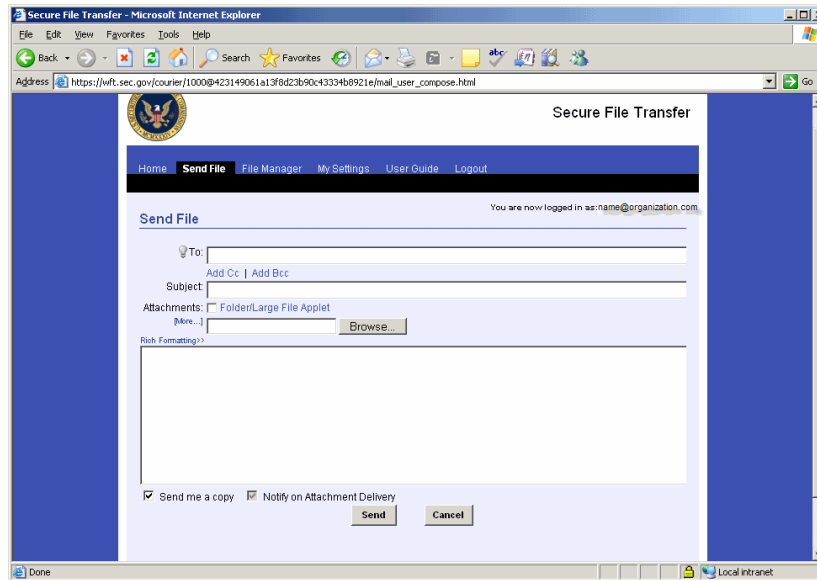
Secure File Transfer - Microsoft Internet Explorer

File Edit View Favorites Tools Help

Back Search Favorites

Address https://wft.sec.gov/courier/1000@423149061a13f8d23b90c43334b8921e/mail_user_compose.html Go

Secure File Transfer

Home Send File File Manager My Settings User Guide Logout

You are now logged in as:name@organization.com

Send File

To:

Add Cc | Add Bcc

Subject:

Attachments: Folder/Large File Applet

[More...] Browse...

Rich Formatting>>

Send me a copy Notify on Attachment Delivery

Send Cancel

Done Local intranet